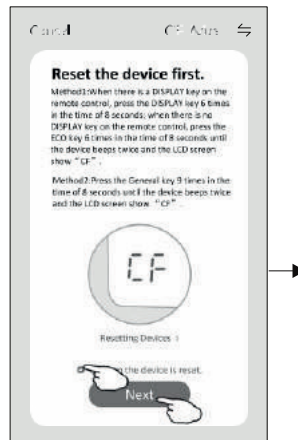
Cancel CF Auto ⇆

Reset the device first.

Method1:When there is a DISPLAY key on the remote control, press the DISPLAY key 6 times in the time of 8 seconds; when there is no DISPLAY key on the remote control, press the ECO key 6 times in the time of 8 seconds until the device beeps twice and the LCD screen show "CF".

Method2: Press the General key 9 times in the time of 8 seconds until the device beeps twice and the LCD screen show "CF".

CF

Resetting Devices

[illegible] the device is reset.

Next